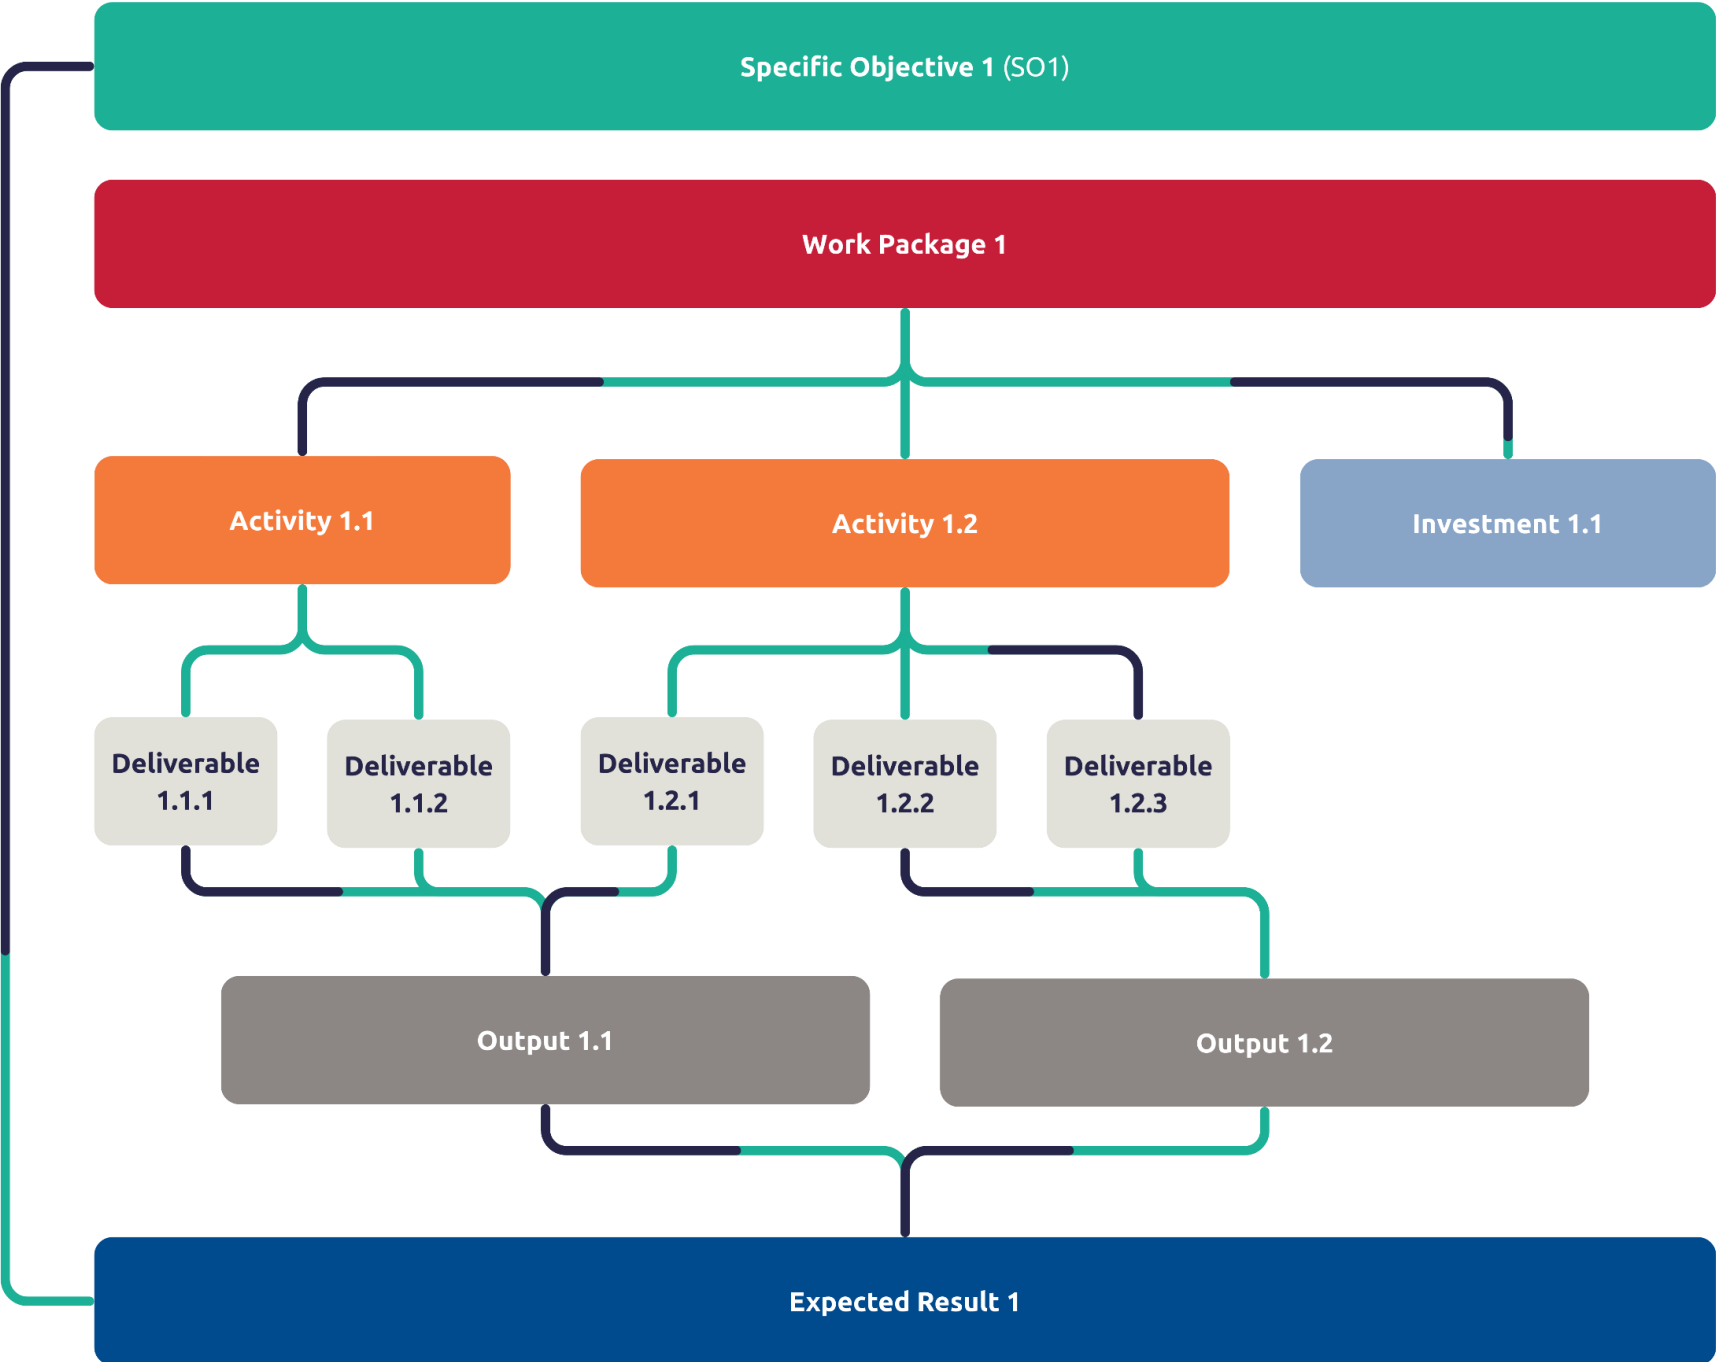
Specific Objective 1 (SO1)

Work Package 1

Activity 1.1

Activity 1.2

Investment 1.1

Deliverable 1.1.1

Deliverable 1.1.2

Deliverable 1.2.1

Deliverable 1.2.2

Deliverable 1.2.3

Output 1.1

Output 1.2

Expected Result 1